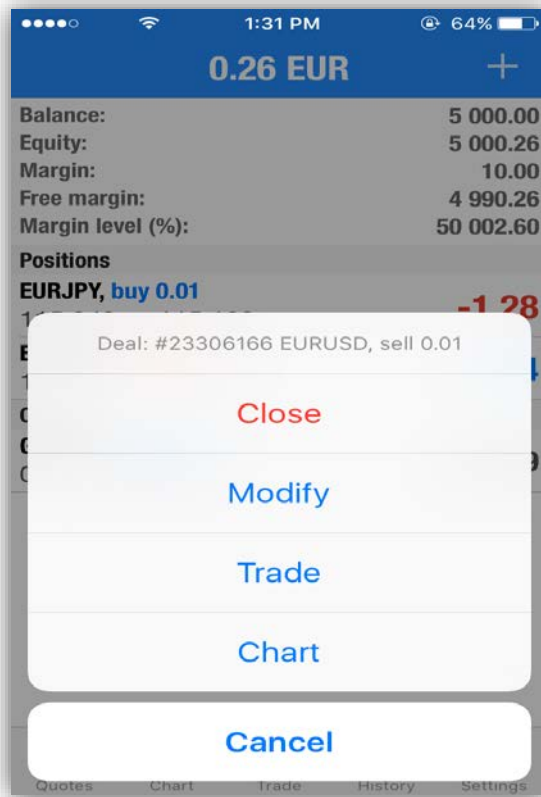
1:31 PM 64%

0.26 EUR +

Balance: 5 000.00
Equity: 5 000.26
Margin: 10.00
Free margin: 4 990.26
Margin level (%): 50 002.60

Positions
EURJPY, buy 0.01 -1.28

Deal: #23306166 EURUSD, sell 0.01

Close

Modify

Trade

Chart

Cancel

Quotes Chart Trade History Settings